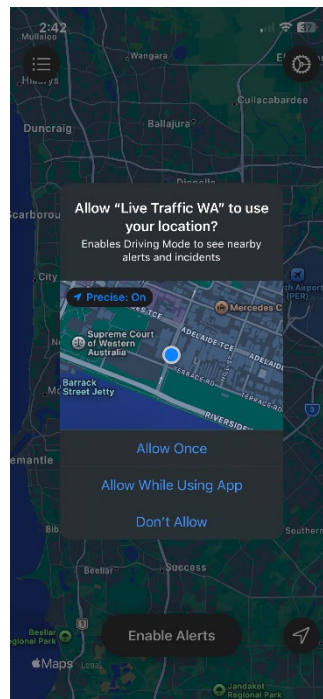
2:42

37

Mullaloo

Hillarys

Cullacabardee

Duncraig

Ballajura

Scarborough

City

Allow "Live Traffic WA" to use your location?

Enables Driving Mode to see nearby alerts and incidents

Precise: On

Mercedes C

Supreme Court of Western Australia

ADELAIDE TCE

ADELAIDE TCE

TERRACE RD

Barrack Street Jetty

RIVERSIDE

Allow Once

Allow While Using App

Don't Allow

emantle

PERTH AIRPORT (PER)

Southern

Beeliar

Success

Beeliar Regional Park

Enable Alerts

Maps

Jandakot Regional Park